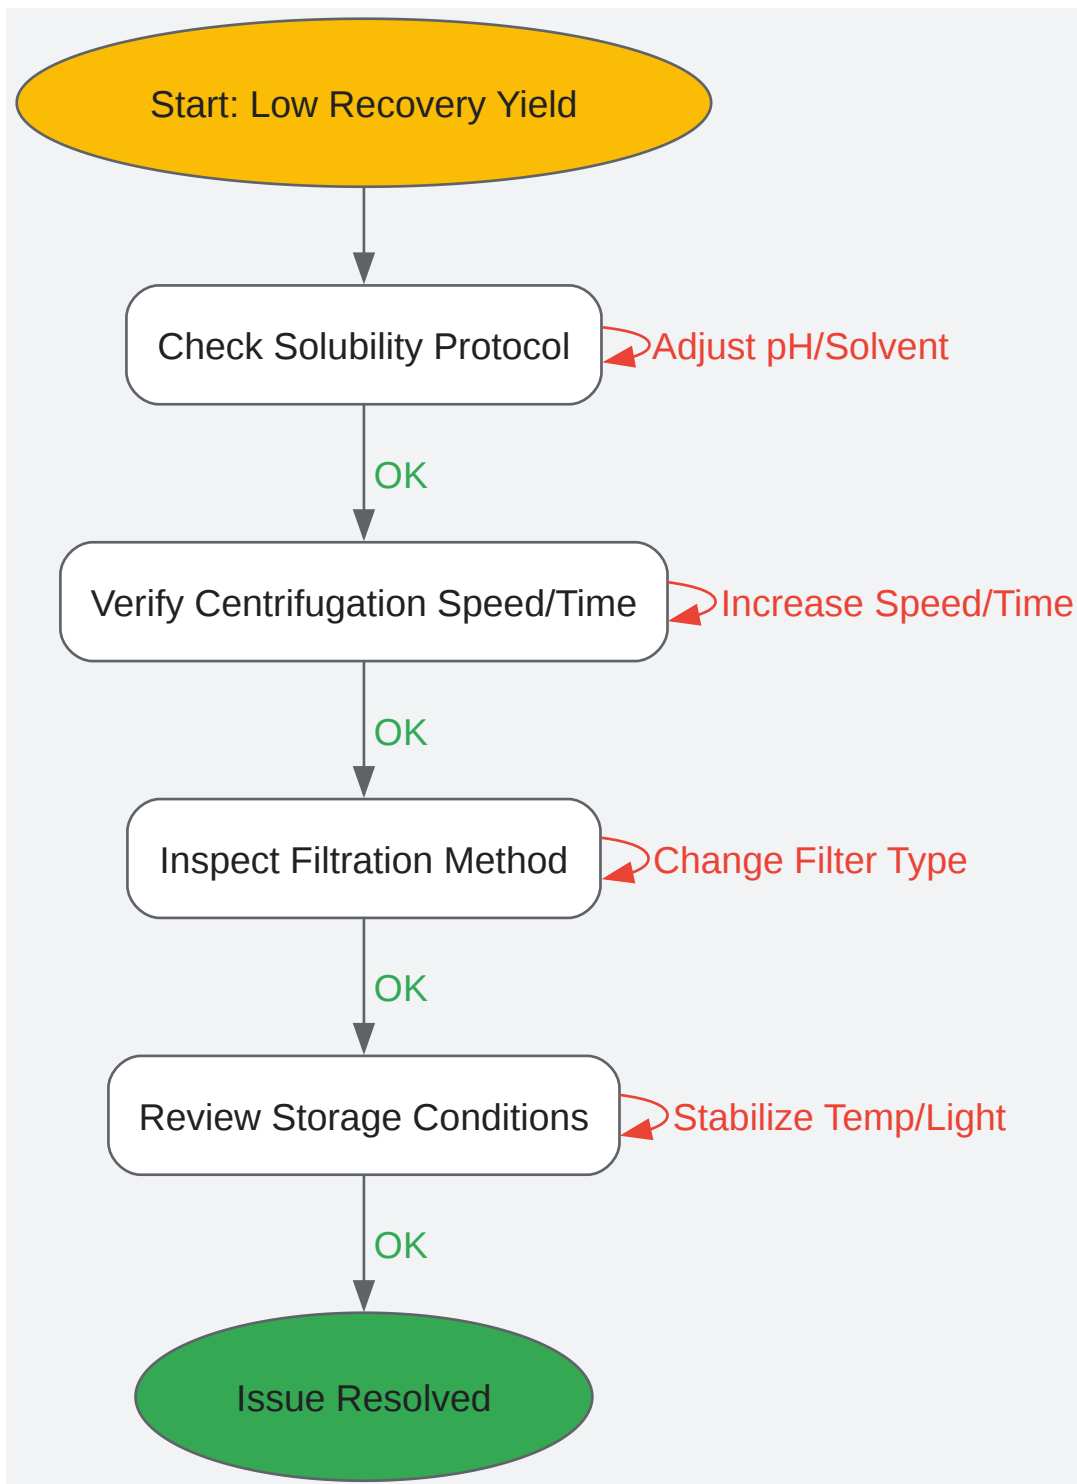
Start: Low Recovery Yield

Check Solubility Protocol

Adjust pH/Solvent

OK

Verify Centrifugation Speed/Time

Increase Speed/Time

OK

Inspect Filtration Method

Change Filter Type

OK

Review Storage Conditions

Stabilize Temp/Light

OK

Issue Resolved